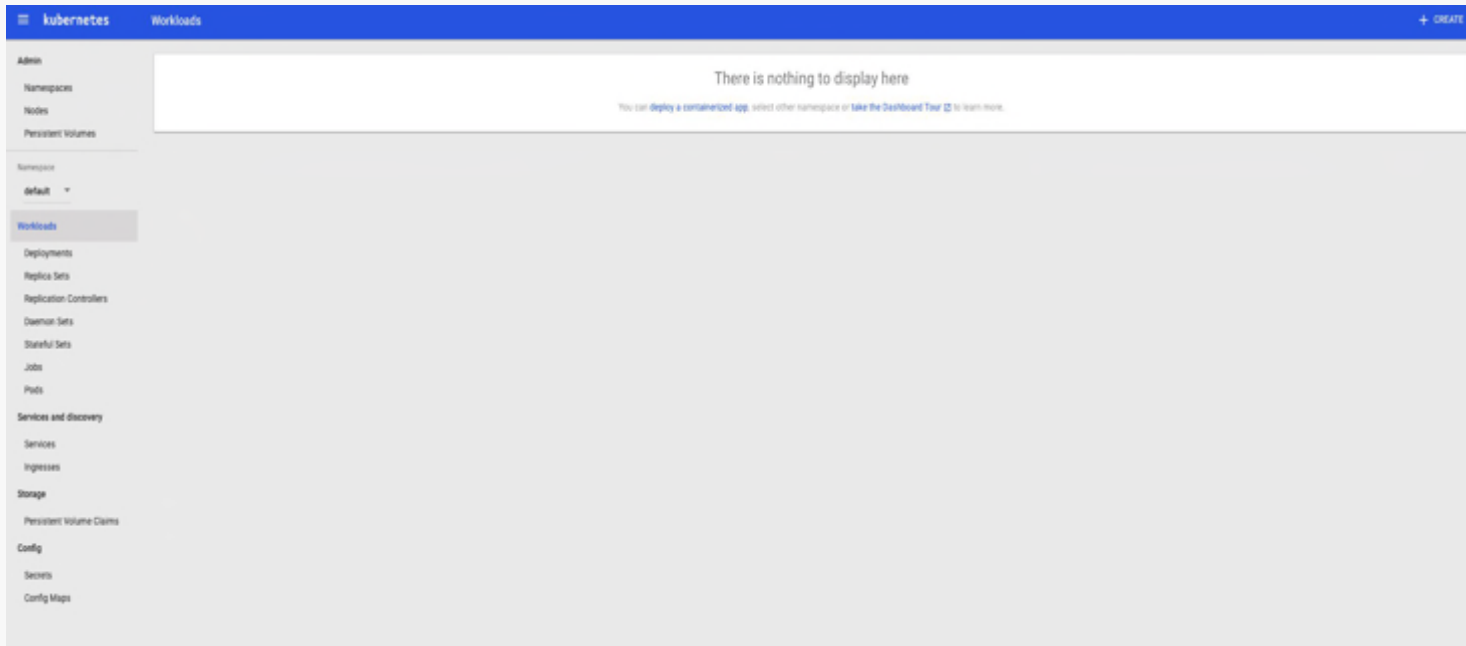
kubernetes Workloads + CREATE

Admin
Namespaces
Nodes
Persistent Volumes

Namespace
default

Workloads
Deployments
Replica Sets
Replication Controllers
Daemon Sets
Stateful Sets
Jobs
Pods

Services and discovery
Services
Ingresses

Storage
Persistent Volume Claims

Config
Secrets
Config Maps

There is nothing to display here

You can deploy a containerized app, select other namespace or take the Dashboard Tour to learn more.